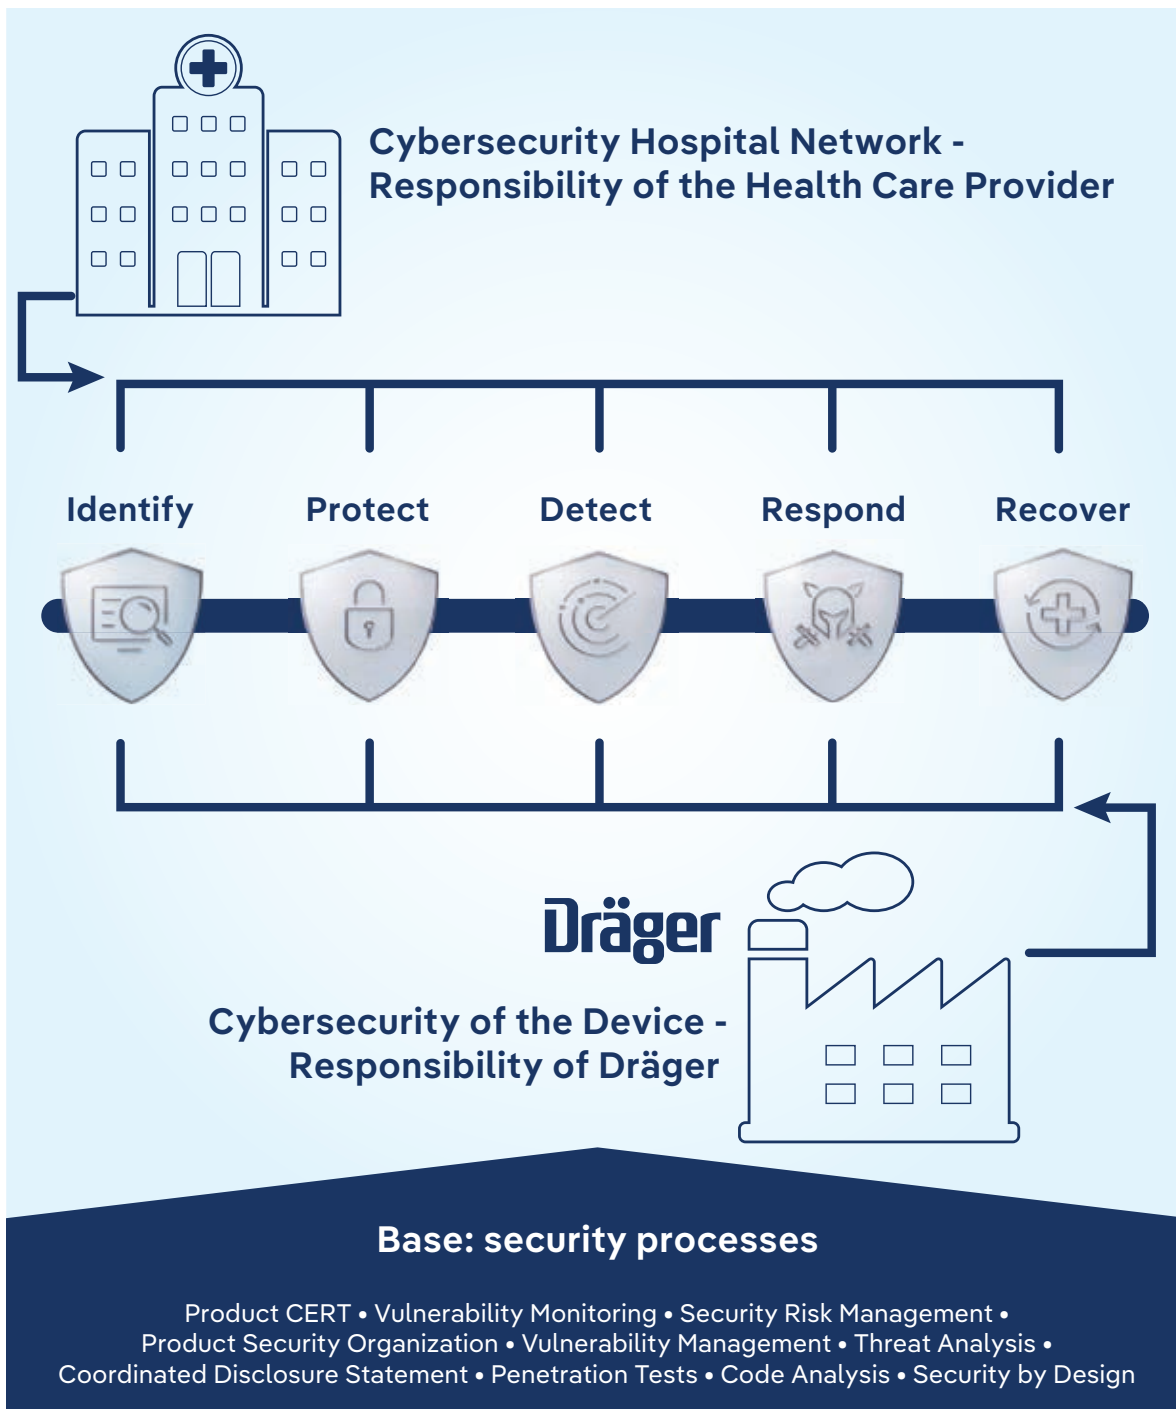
Cybersecurity Hospital Network -
Responsibility of the Health Care Provider

Identify

Protect

Detect

Respond

Recover

Dräger

Cybersecurity of the Device -
Responsibility of Dräger

Base: security processes

Product CERT • Vulnerability Monitoring • Security Risk Management • Product Security Organization • Vulnerability Management • Threat Analysis • Coordinated Disclosure Statement • Penetration Tests • Code Analysis • Security by Design